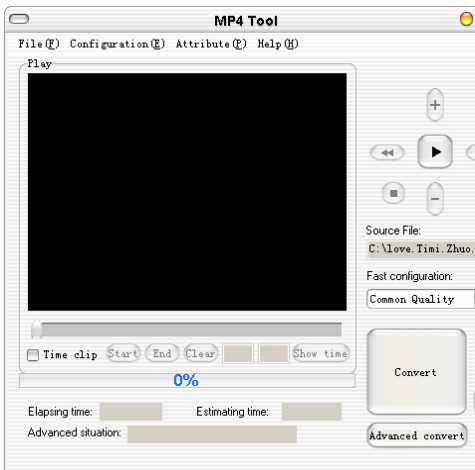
MP4 Tool

File(F) Configuration(E) Attribute(P) Help(H)

Play

Time clip Start End Clear Show time

0%

Elapsing time: Estimating time:

Advanced situation:

Source File:

C:\love.Timi.Zhuo.

Fast configuration:

Common Quality

Convert

Advanced convert